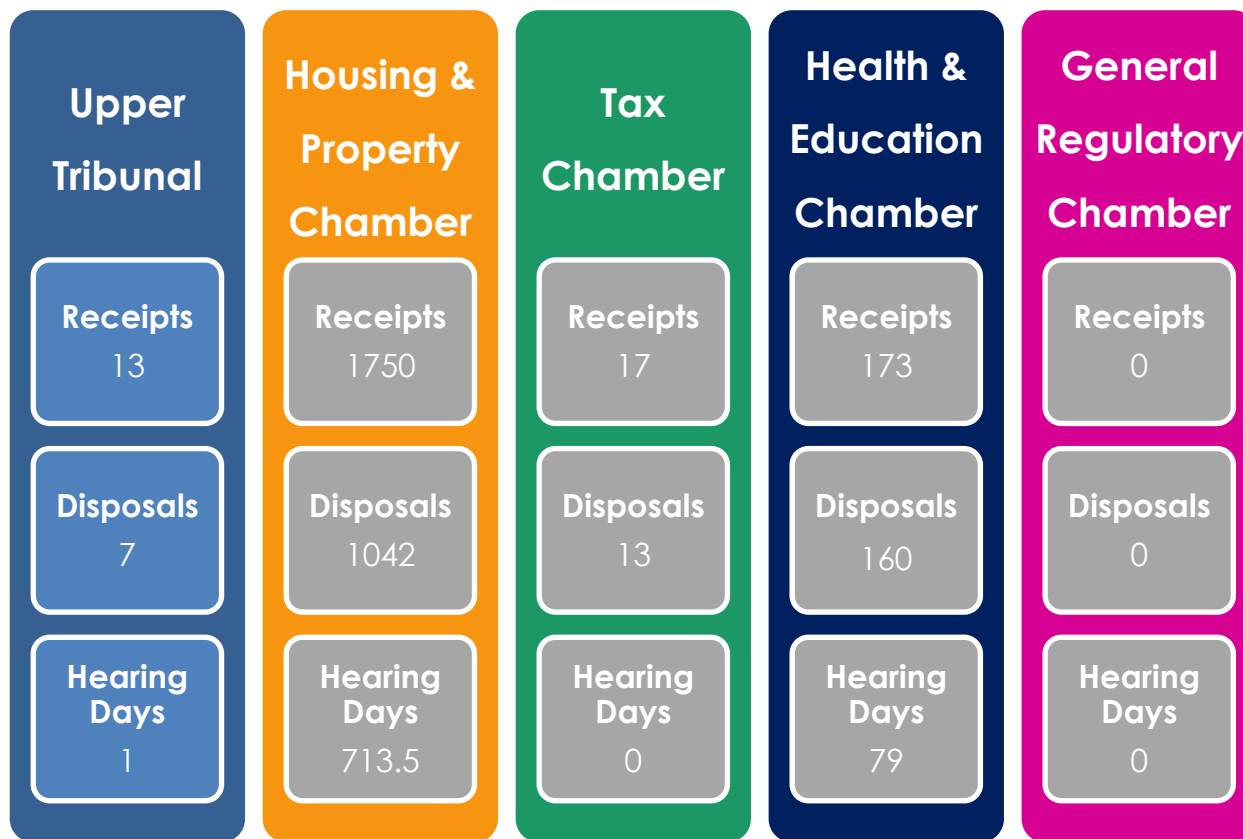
Upper Tribunal

Receipts
13

Disposals
7

Hearing Days
1

Housing & Property Chamber

Receipts
1750

Disposals
1042

Hearing Days
713.5

Tax Chamber

Receipts
17

Disposals
13

Hearing Days
0

Health & Education Chamber

Receipts
173

Disposals
160

Hearing Days
79

General Regulatory Chamber

Receipts
0

Disposals
0

Hearing Days
0